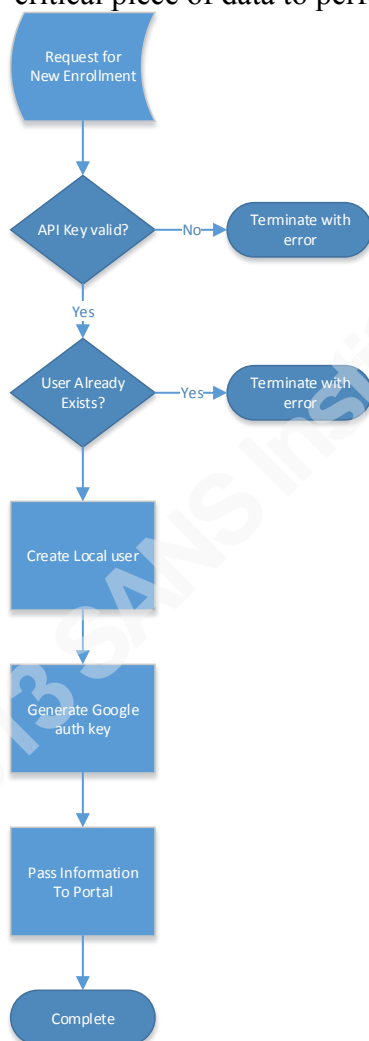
critical piece of data to perf

Request for New Enrollment

API Key valid?

No

Terminate with error

Yes

User Already Exists?

Yes

Terminate with error

Create Local user

Generate Google auth key

Pass Information To Portal

Complete

13 SANS Insti